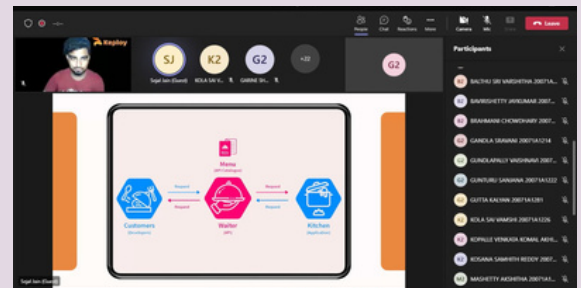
Replay

SJ Sajal Jain (Guest)
K2 KOLA SAI V...
G2 GARINE SH...
+22
G2

People Chat Reactions More Camera Mic Share Leave

Participants

BALTHU SRI VARSHITHA 20071A...
BAVIRISHETTY JAYKUMAR 2007...
BRAHMANI CHOWDHARY 2007...
GANDLA SRAVANI 20071A1214
GUNDLAPALLY VAISHNAVI 2007...
GUNTURU SANJANA 20071A1222
GUTTA KALYAN 20071A1281
KOLA SAI VAMSHI 20071A1226
KOPALLE VENKATA KOMAL AKHI...
KOSANA SAMHITH REDDY 2007...
MASHETTY AKSHITHA 20071A1...

Menu
(API Catalogue)

Customers
(Developers)

Request

Response

Waiter
(API)

Request

Response

Kitchen
(Application)

Sajal Jain (Guest)